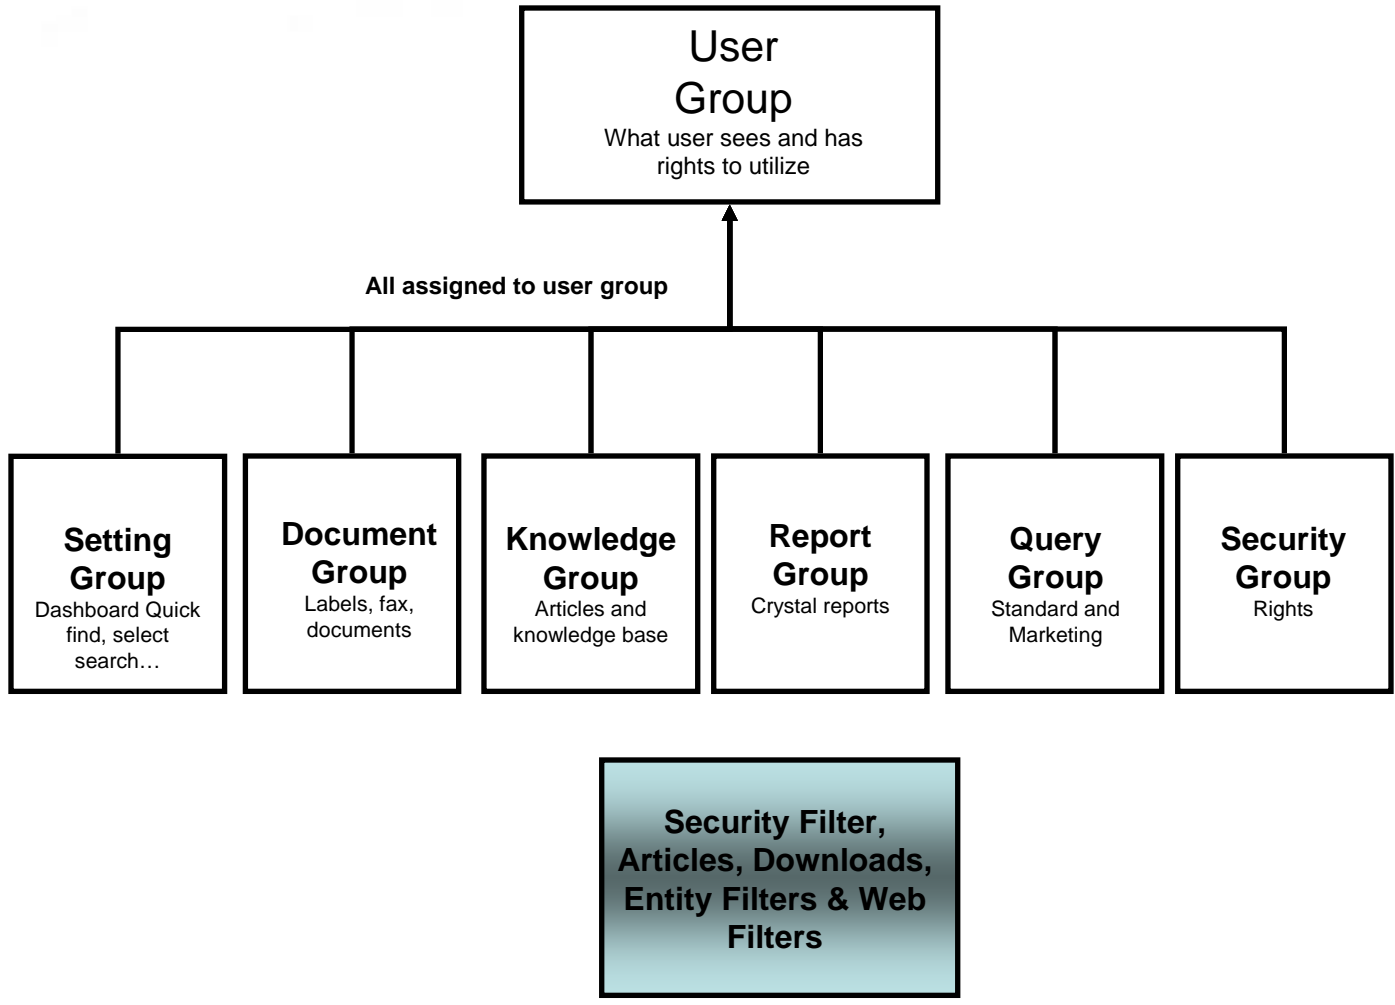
User Group
What user sees and has rights to utilize

All assigned to user group

Setting Group
Dashboard Quick find, select search…

Document Group
Labels, fax, documents

Knowledge Group
Articles and knowledge base

Report Group
Crystal reports

Query Group
Standard and Marketing

Security Group
Rights

Security Filter, Articles, Downloads, Entity Filters & Web Filters